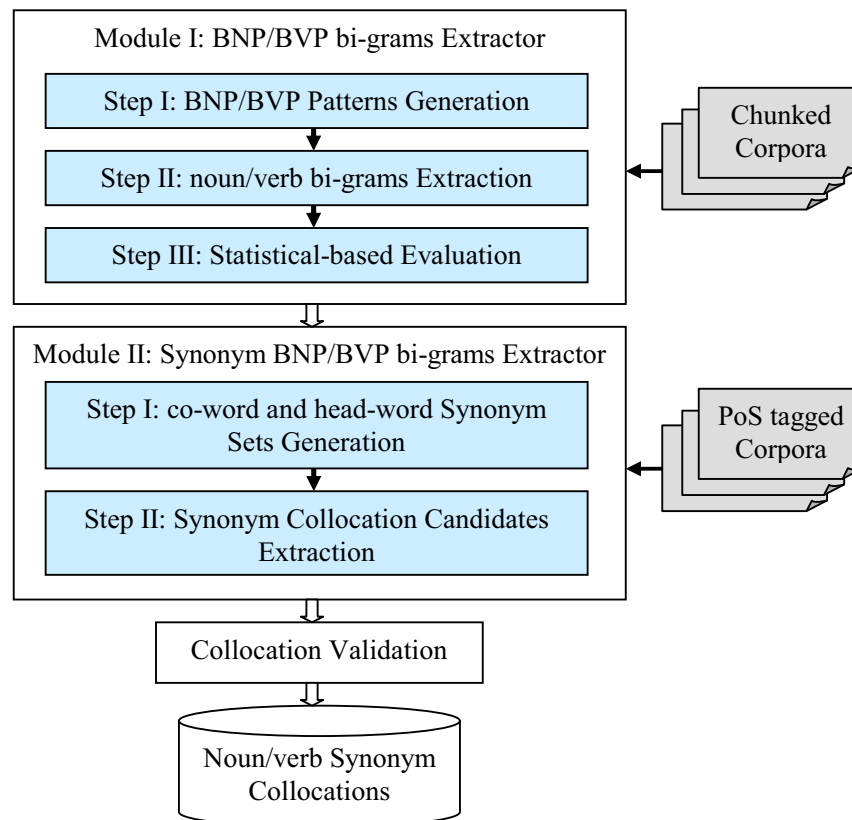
Module I: BNP/BVP bi-grams Extractor

Step I: BNP/BVP Patterns Generation

Step II: noun/verb bi-grams Extraction

Step III: Statistical-based Evaluation

Chunked Corpora

Module II: Synonym BNP/BVP bi-grams Extractor

Step I: co-word and head-word Synonym Sets Generation

Step II: Synonym Collocation Candidates Extraction

PoS tagged Corpora

Collocation Validation

Noun/verb Synonym Collocations